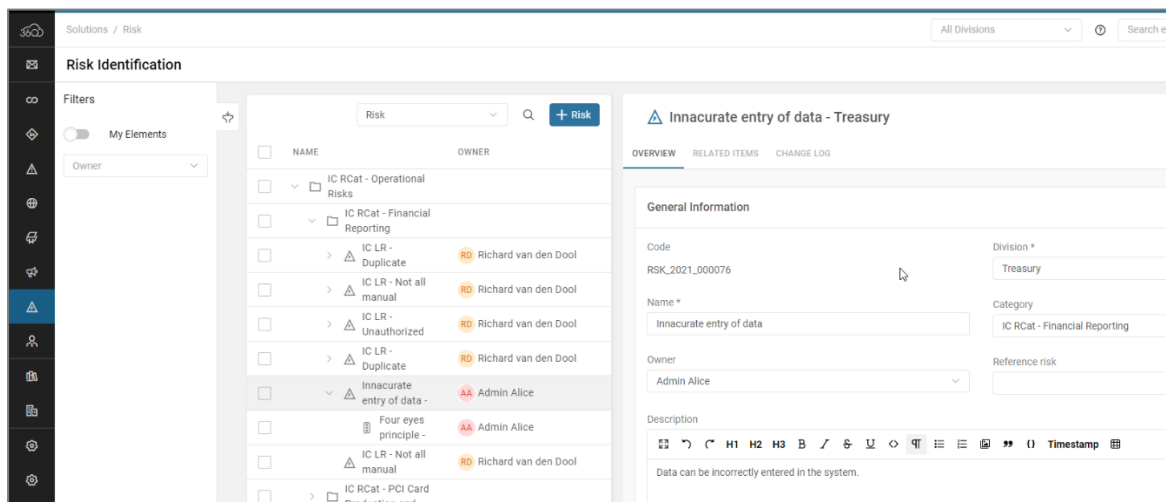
360

Solutions / Risk

All Divisions

Search e

Risk Identification

Filters

My Elements

Owner

Risk

+ Risk

| NAME | OWNER |
|---|---|
| IC RCat - Operational Risks | |
| IC RCat - Financial Reporting | |
| IC LR - Duplicate | RD Richard van den Dool |
| IC LR - Not all manual | RD Richard van den Dool |
| IC LR - Unauthorized | RD Richard van den Dool |
| IC LR - Duplicate | RD Richard van den Dool |
| Innacurate entry of data - | AA Admin Alice |
| Four eyes principle - | AA Admin Alice |
| IC LR - Not all manual | RD Richard van den Dool |
| IC RCat - PCI Card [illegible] | |

Innacurate entry of data - Treasury

OVERVIEW RELATED ITEMS CHANGE LOG

General Information

Code
RSK_2021_000076

Division *
Treasury

Name *
Innacurate entry of data

Category
IC RCat - Financial Reporting

Owner
Admin Alice

Reference risk

Description

H1 H2 H3 B I S U ¶ Timestamp

Data can be incorrectly entered in the system.